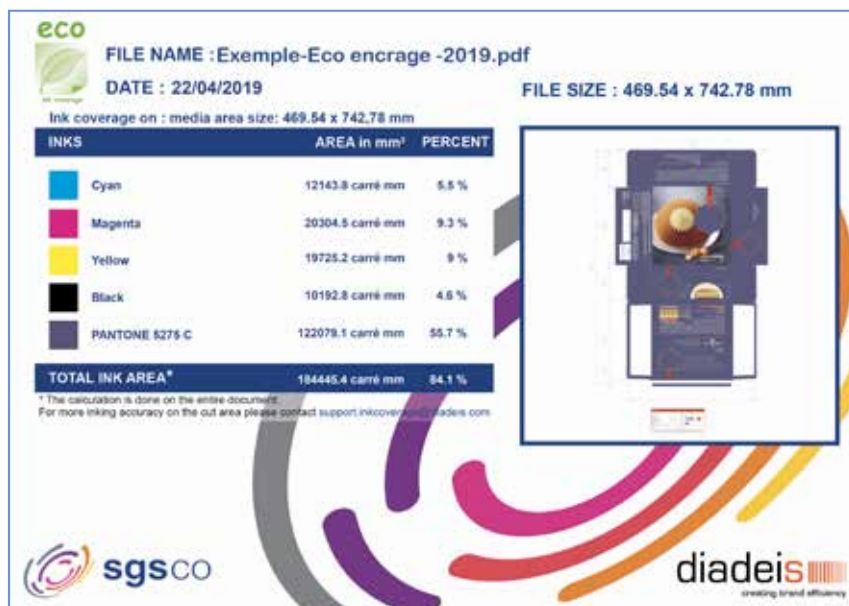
eco

ink coverage

FILE NAME : Exemple-Eco encrage -2019.pdf

DATE : 22/04/2019

FILE SIZE : 469.54 x 742.78 mm

Ink coverage on : media area size: 469.54 x 742,78 mm

| INKS | AREA in mm² | PERCENT |
|---|---|---|
| Cyan | 12143.8 carré mm | 5.5 % |
| Magenta | 20304.5 carré mm | 9.3 % |
| Yellow | 19725.2 carré mm | 9 % |
| Black | 10192.8 carré mm | 4.6 % |
| PANTONE 5275 C | 122079.1 carré mm | 55.7 % |
| TOTAL INK AREA* | 184445.4 carré mm | 84.1 % |

* The calculation is done on the entire document.
For more inking accuracy on the cut area please contact support.inkcoverag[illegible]diadeis.com

sgsco

diadeis
creating brand efficiency